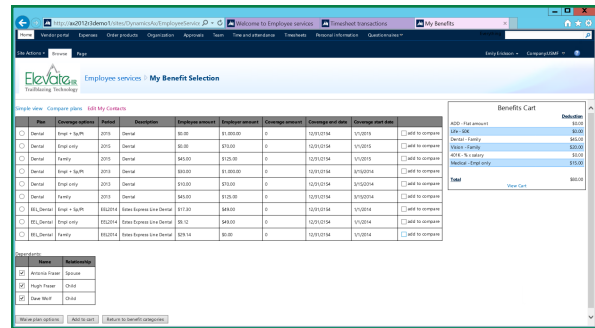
http://ax2012r3demo1/sites/DynamicsAx/EmployeeServic
Welcome to Employee services
Timesheet transactions
My Benefits

Home Vendor portal Expenses Order products Organization Approvals Team Time and attendance Timesheets Personal information Questionnaires

Site Actions Browse Page

Emily Erickson Company USMF

Elevate
Trailblazing Technology

Employee services > My Benefit Selection

Simple view Compare plans Edit My Contacts

| | Plan | Coverage options | Period | Description | Employee amount | Employer amount | Coverage amount | Coverage end date | Coverage start date | |
|---|---|---|---|---|---|---|---|---|---|---|
| | Dental | Empl + Sp/Pt | 2015 | Dental | $0.00 | $1,000.00 | 0 | 12/31/2154 | 1/1/2015 | add to compare |
| | Dental | Empl only | 2015 | Dental | $0.00 | $70.00 | 0 | 12/31/2154 | 1/1/2015 | add to compare |
| | Dental | Family | 2015 | Dental | $45.00 | $125.00 | 0 | 12/31/2154 | 1/1/2015 | add to compare |
| | Dental | Empl + Sp/Pt | 2013 | Dental | $30.00 | $1,000.00 | 0 | 12/31/2154 | 3/15/2014 | add to compare |
| | Dental | Empl only | 2013 | Dental | $10.00 | $70.00 | 0 | 12/31/2154 | 3/15/2014 | add to compare |
| | Dental | Family | 2013 | Dental | $45.00 | $125.00 | 0 | 12/31/2154 | 3/15/2014 | add to compare |
| | EEL_Dental | Empl + Sp/Pt | EEL2014 | Estes Express Line Dental | $17.00 | $49.00 | 0 | 12/31/2154 | 1/1/2014 | add to compare |
| | EEL_Dental | Empl only | EEL2014 | Estes Express Line Dental | $9.12 | $49.00 | 0 | 12/31/2154 | 1/1/2014 | add to compare |
| | EEL_Dental | Family | EEL2014 | Estes Express Line Dental | $29.14 | $0.00 | 0 | 12/31/2154 | 1/1/2014 | add to compare |

Dependents

| | Name | Relationship |
|---|---|---|
| ✓ | Antonia Fraser | Spouse |
| ✓ | Hugh Fraser | Child |
| ✓ | Dean Wolf | Child |

Waive plan options Add to cart Return to benefit categories

Benefits Cart

| | Deduction |
|---|---|
| ADD - Flat amount | $0.00 |
| Life - 50K | $0.00 |
| Dental - Family | $45.00 |
| Vision - Family | $20.00 |
| 401K - % x salary | $0.00 |
| Medical - Empl only | $15.00 |
| Total | $80.00 |

View Cart